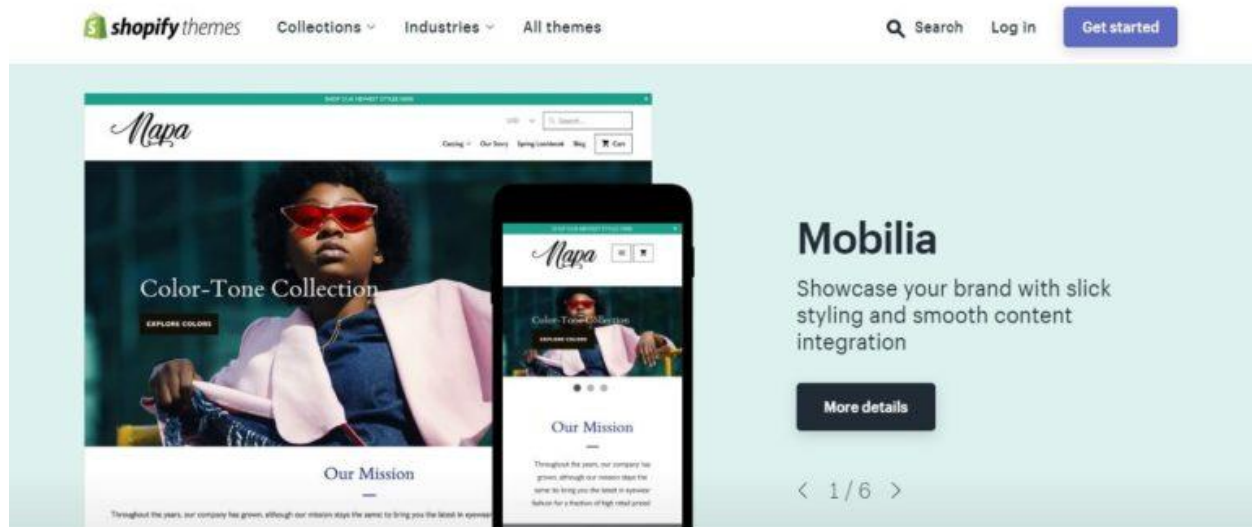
shopify themes Collections Industries All themes

Search Log in Get started

SHOP OUR NEWEST STYLES HERE

Napa

Search...

Catalog Our Story Spring Lookbook Blog Cart

Color-Tone Collection

EXPLORE COLORS

Our Mission

Throughout the years, our company has grown, although our mission stays the same: to bring you the latest in eyewear

Napa

Color-Tone Collection

EXPLORE COLORS

Our Mission

Throughout the years, our company has grown, although our mission stays the same: to bring you the latest in eyewear fashion for a fraction of high retail prices!

Mobilia

Showcase your brand with slick styling and smooth content integration

More details

1/6